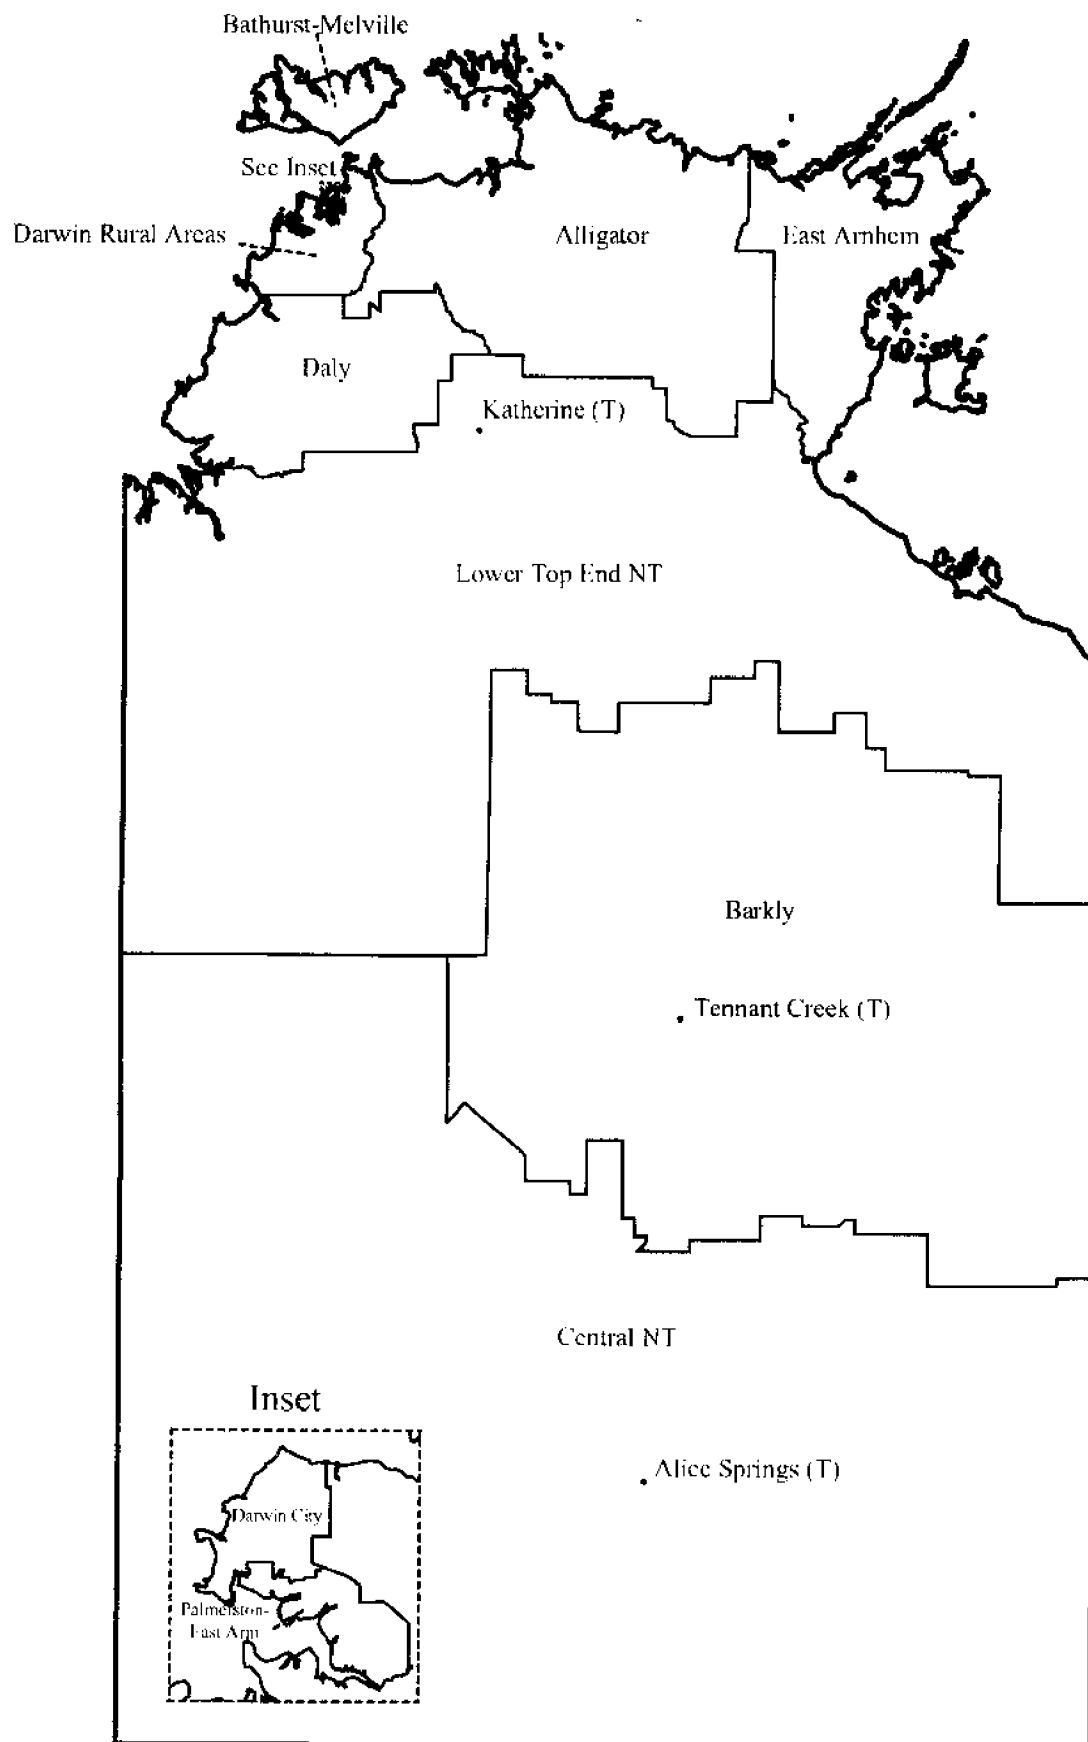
Bathurst-Melville

See Inset

Darwin Rural Areas

Alligator

East Arnhem

Daly

Katherine (T)

Lower Top End NT

Barkly

Tennant Creek (T)

Central NT

Inset

Darwin City

Palmerston-East Arm

Alice Springs (T)